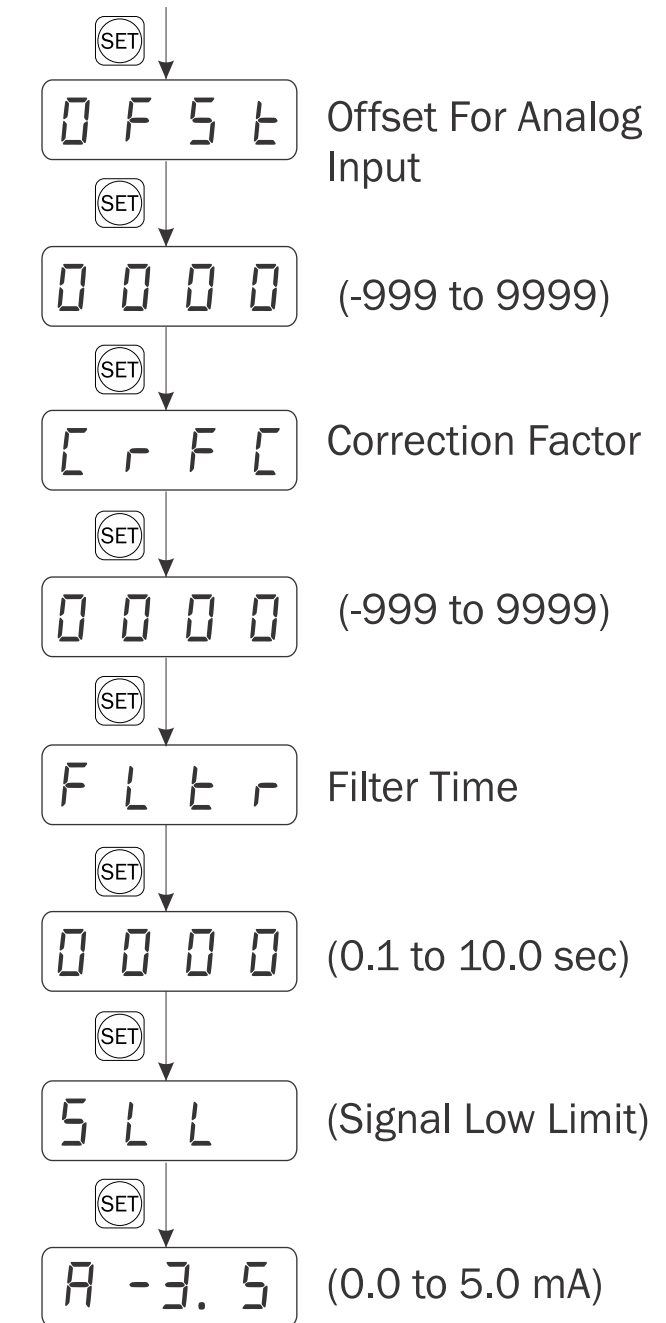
SET

OFSt Offset For Analog Input

SET

0000 (-999 to 9999)

SET

CrFC Correction Factor

SET

0000 (-999 to 9999)

SET

FLtr Filter Time

SET

0000 (0.1 to 10.0 sec)

SET

SLL (Signal Low Limit)

SET

A -3.5 (0.0 to 5.0 mA)